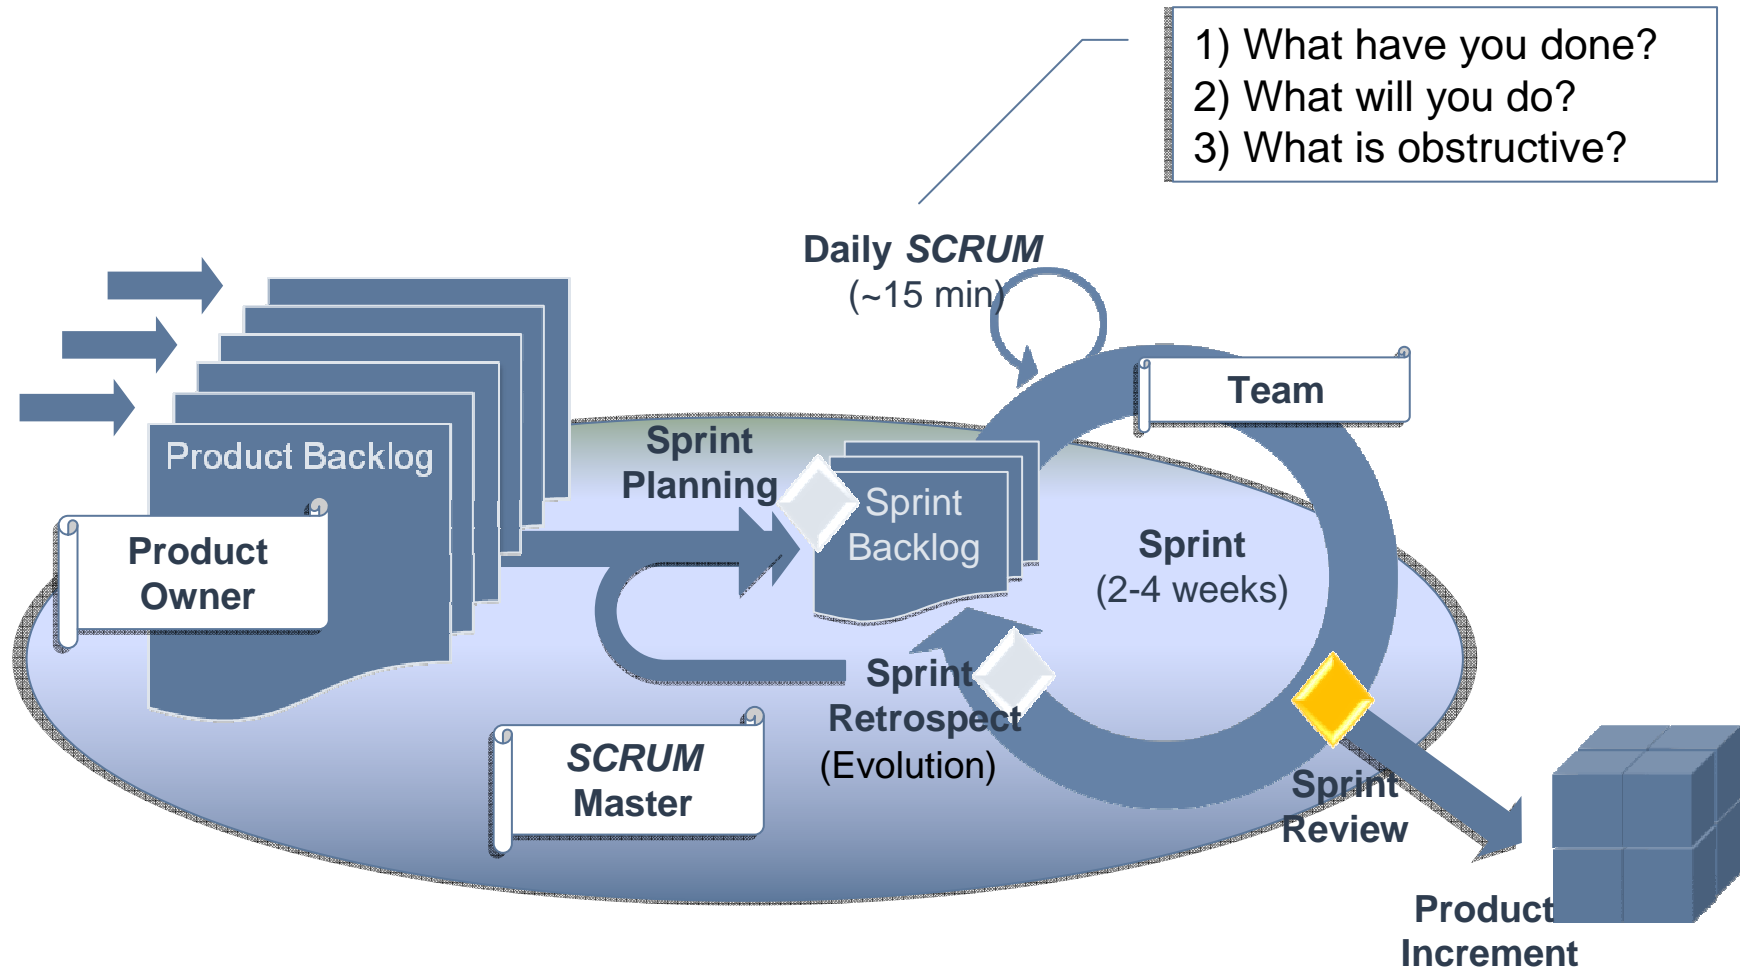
1) What have you done?
2) What will you do?
3) What is obstructive?

Daily SCRUM
(~15 min)

Team

Product Backlog

Product Owner

Sprint Planning

Sprint Backlog

Sprint
(2-4 weeks)

Sprint Retrospect
(Evolution)

SCRUM Master

Sprint Review

Product Increment